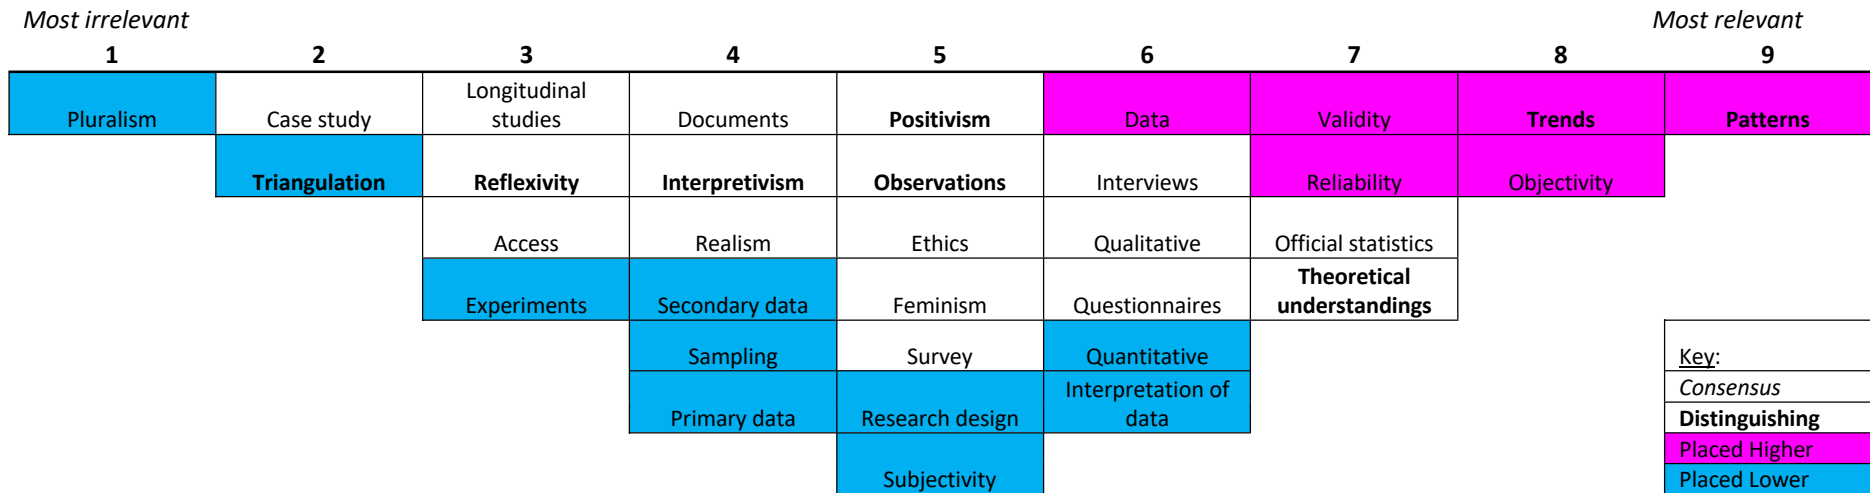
*Most irrelevant* *Most relevant*

| 1 | 2 | 3 | 4 | 5 | 6 | 7 | 8 | 9 |
|---|---|---|---|---|---|---|---|---|
| Pluralism | Case study | Longitudinal studies | Documents | **Positivism** | Data | Validity | **Trends** | **Patterns** |
| | **Triangulation** | **Reflexivity** | **Interpretivism** | **Observations** | Interviews | Reliability | Objectivity | |
| | | Access | Realism | Ethics | Qualitative | Official statistics | | |
| | | Experiments | Secondary data | Feminism | Questionnaires | **Theoretical understandings** | | |
| | | | Sampling | Survey | Quantitative | | | |
| | | | Primary data | Research design | Interpretation of data | | | |
| | | | | Subjectivity | | | | |

Key:
*Consensus*
**Distinguishing**
Placed Higher
Placed Lower